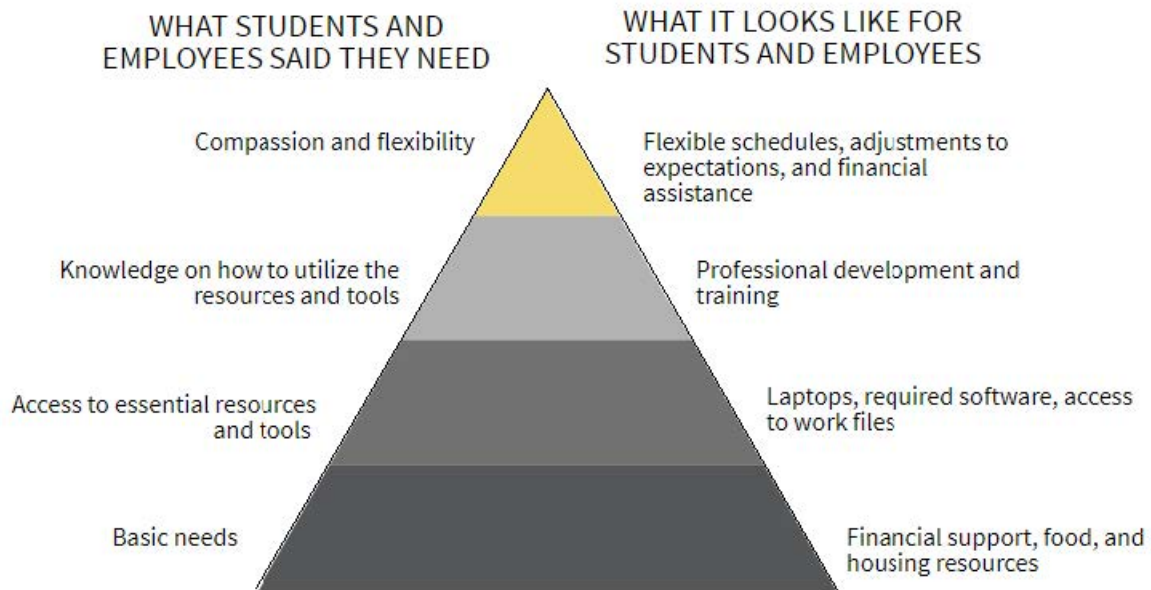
WHAT STUDENTS AND EMPLOYEES SAID THEY NEED

WHAT IT LOOKS LIKE FOR STUDENTS AND EMPLOYEES

Compassion and flexibility

Flexible schedules, adjustments to expectations, and financial assistance

Knowledge on how to utilize the resources and tools

Professional development and training

Access to essential resources and tools

Laptops, required software, access to work files

Basic needs

Financial support, food, and housing resources